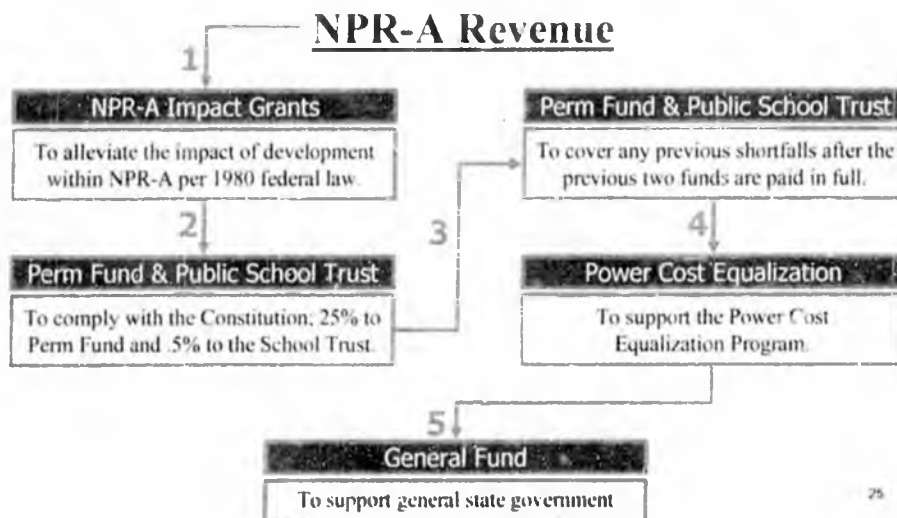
NPR-A Revenue

1

NPR-A Impact Grants

To alleviate the impact of development within NPR-A per 1980 federal law.

2

Perm Fund & Public School Trust

To comply with the Constitution; 25% to Perm Fund and .5% to the School Trust.

3

Perm Fund & Public School Trust

To cover any previous shortfalls after the previous two funds are paid in full.

4

Power Cost Equalization

To support the Power Cost Equalization Program.

5

General Fund

To support general state government

25